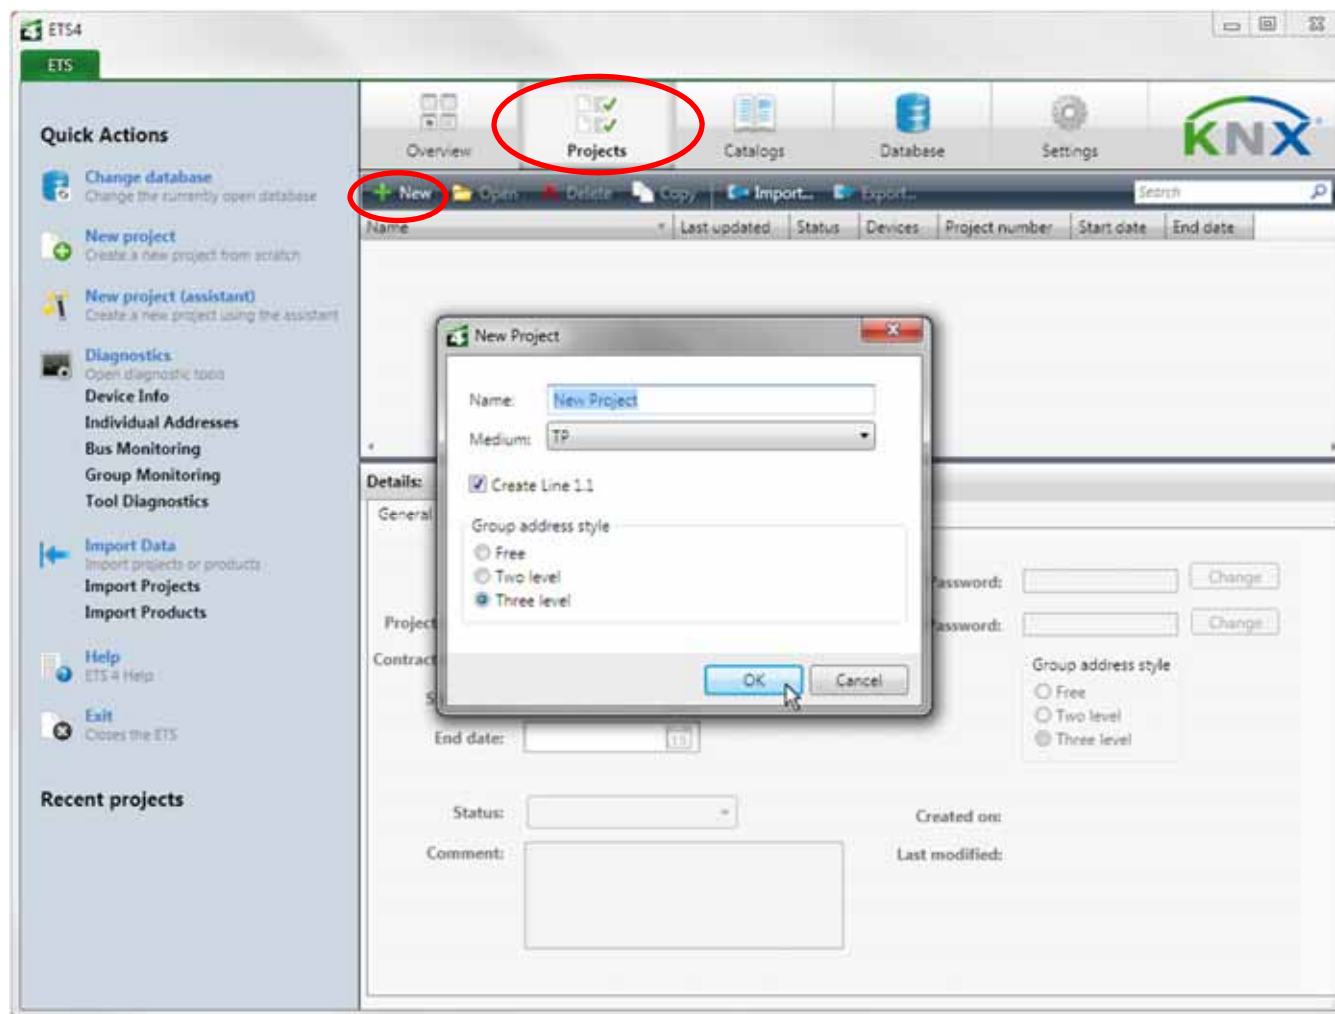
ETS4

ETS

Quick Actions

Change database
Change the currently open database

New project
Create a new project from scratch

New project (assistant)
Create a new project using the assistant

Diagnostics
Open diagnostic tools
Device Info
Individual Addresses
Bus Monitoring
Group Monitoring
Tool Diagnostics

Import Data
Import projects or products
Import Projects
Import Products

Help
ETS 4 Help

Exit
Closes the ETS

Recent projects

Overview | Projects | Catalogs | Database | Settings

KNX

New | Open | Delete | Copy | Import... | Export...

Search

| Name | Last updated | Status | Devices | Project number | Start date | End date |
|---|---|---|---|---|---|---|

Details:

General

Project

Contract

End date:

Status:

Comment:

Password: Change

Password: Change

Group address style
Free
Two level
Three level

Created on:

Last modified:

New Project

Name: New Project

Medium: TP

Create Line 1.1

Group address style
Free
Two level
Three level

OK
Cancel